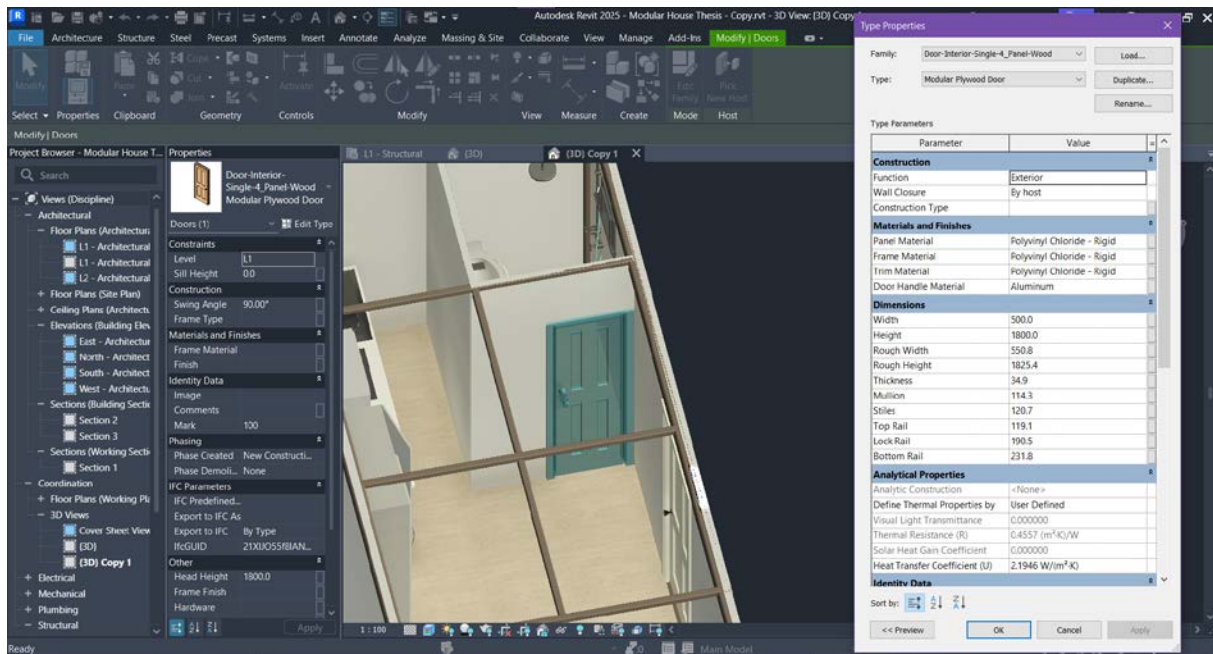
Autodesk Revit 2025 - Modular House Thesis - Copy.rvt - 3D View: {3D} Copy

File Architecture Structure Steel Precast Systems Insert Annotate Analyze Massing & Site Collaborate View Manage Add-Ins Modify | Doors

Modify Paste Cope Cut Join Activate Edit Family Pick New Host

Select ▾ Properties Clipboard Geometry Controls Modify View Measure Create Mode Host

Modify | Doors

Project Browser - Modular House T...

Search

Views (Discipline)
Architectural
Floor Plans (Architectur
L1 - Architectural
L1 - Architectural
L2 - Architectural
Floor Plans (Site Plan)
Ceiling Plans (Architectu
Elevations (Building Elev
East - Architectur
North - Architect
South - Architect
West - Architectu
Sections (Building Sectio
Section 2
Section 3
Sections (Working Secti
Section 1
Coordination
Floor Plans (Working Pl
3D Views
Cover Sheet View
{3D}
{3D} Copy 1
Electrical
Mechanical
Plumbing
Structural

Properties

Door-Interior-Single-4_Panel-Wood
Modular Plywood Door

Doors (1) Edit Type

| | |
|---|---|
| Constraints | |
| Level | L1 |
| Sill Height | 0.0 |
| Construction | |
| Swing Angle | 90.00° |
| Frame Type | |
| Materials and Finishes | |
| Frame Material | |
| Finish | |
| Identity Data | |
| Image | |
| Comments | |
| Mark | 100 |
| Phasing | |
| Phase Created | New Constructi... |
| Phase Demoli... | None |
| IFC Parameters | |
| IFC Predefined... | |
| Export to IFC As | |
| Export to IFC | By Type |
| IfcGUID | 21XIJO55f8IAN... |
| Other | |
| Head Height | 1800.0 |
| Frame Finish | |
| Hardware | |

Apply

L1 - Structural {3D} {3D} Copy 1

1 : 100

Main Model

Ready

Type Properties

Family: Door-Interior-Single-4_Panel-Wood Load...
Type: Modular Plywood Door Duplicate...
Rename...

Type Parameters

| Parameter | Value |
|---|---|
| Construction | |
| Function | Exterior |
| Wall Closure | By host |
| Construction Type | |
| Materials and Finishes | |
| Panel Material | Polyvinyl Chloride - Rigid |
| Frame Material | Polyvinyl Chloride - Rigid |
| Trim Material | Polyvinyl Chloride - Rigid |
| Door Handle Material | Aluminum |
| Dimensions | |
| Width | 500.0 |
| Height | 1800.0 |
| Rough Width | 550.8 |
| Rough Height | 1825.4 |
| Thickness | 34.9 |
| Mullion | 114.3 |
| Stiles | 120.7 |
| Top Rail | 119.1 |
| Lock Rail | 190.5 |
| Bottom Rail | 231.8 |
| Analytical Properties | |
| Analytic Construction | <None> |
| Define Thermal Properties by | User Defined |
| Visual Light Transmittance | 0.000000 |
| Thermal Resistance (R) | 0.4557 (m²·K)/W |
| Solar Heat Gain Coefficient | 0.000000 |
| Heat Transfer Coefficient (U) | 2.1946 W/(m²·K) |
| Identity Data | |

Sort by:

<< Preview OK Cancel Apply